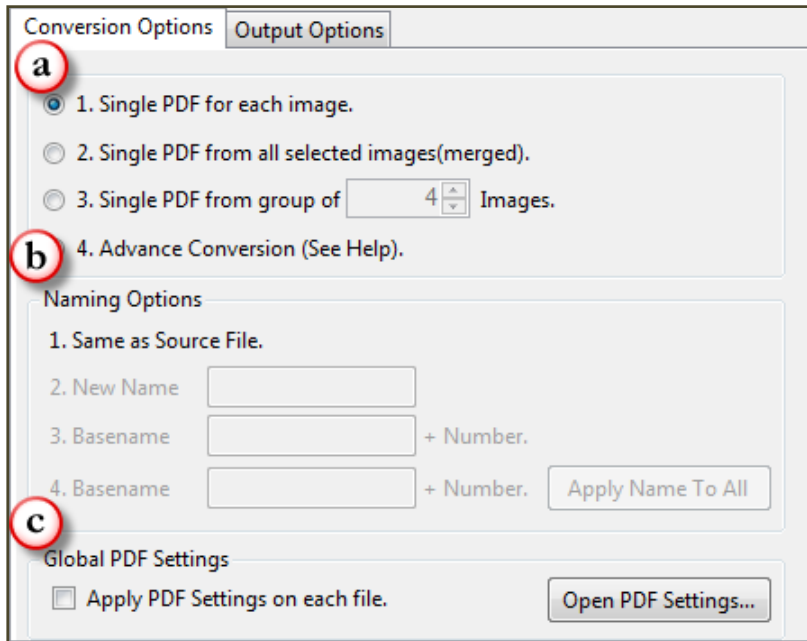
Conversion Options | Output Options

a

1. Single PDF for each image.

2. Single PDF from all selected images(merged).

3. Single PDF from group of 4 Images.

b

4. Advance Conversion (See Help).

Naming Options

1. Same as Source File.

2. New Name

3. Basename + Number.

4. Basename + Number. Apply Name To All

c

Global PDF Settings

Apply PDF Settings on each file.

Open PDF Settings...